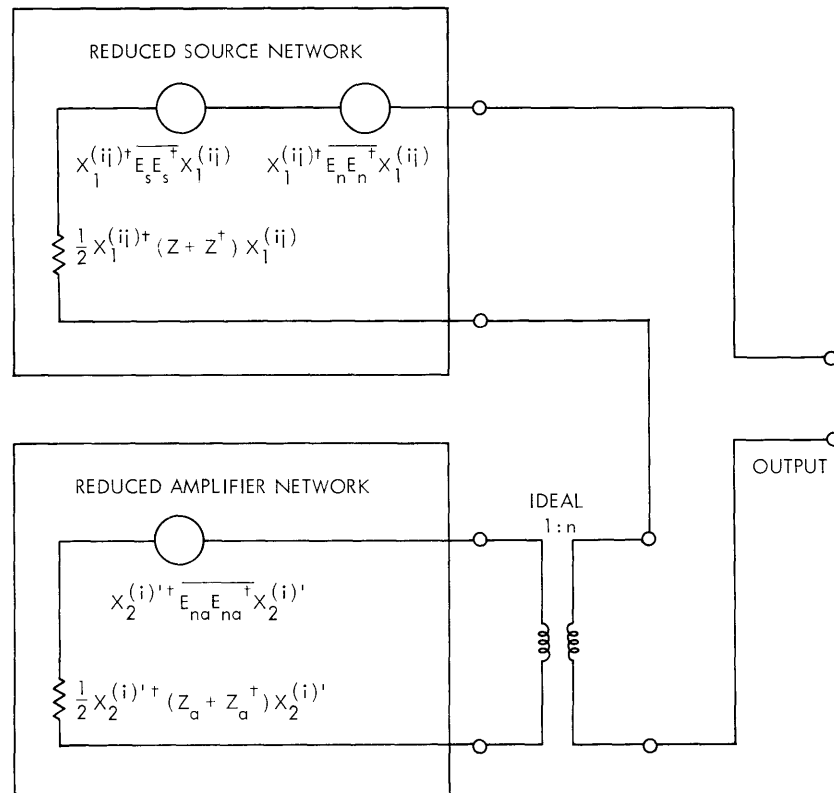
REDUCED SOURCE NETWORK

$X_1^{(ij)\dagger}\overline{E_sE_s^\dagger}X_1^{(ij)}$

$X_1^{(ij)\dagger}\overline{E_nE_n^\dagger}X_1^{(ij)}$

$\frac{1}{2}X_1^{(ij)\dagger}(Z+Z^\dagger)X_1^{(ij)}$

REDUCED AMPLIFIER NETWORK

$X_2^{(i)'\dagger}\overline{E_{na}E_{na}^\dagger}X_2^{(i)'}$

$\frac{1}{2}X_2^{(i)'\dagger}(Z_a+Z_a^\dagger)X_2^{(i)'}$

IDEAL
1 : n

OUTPUT